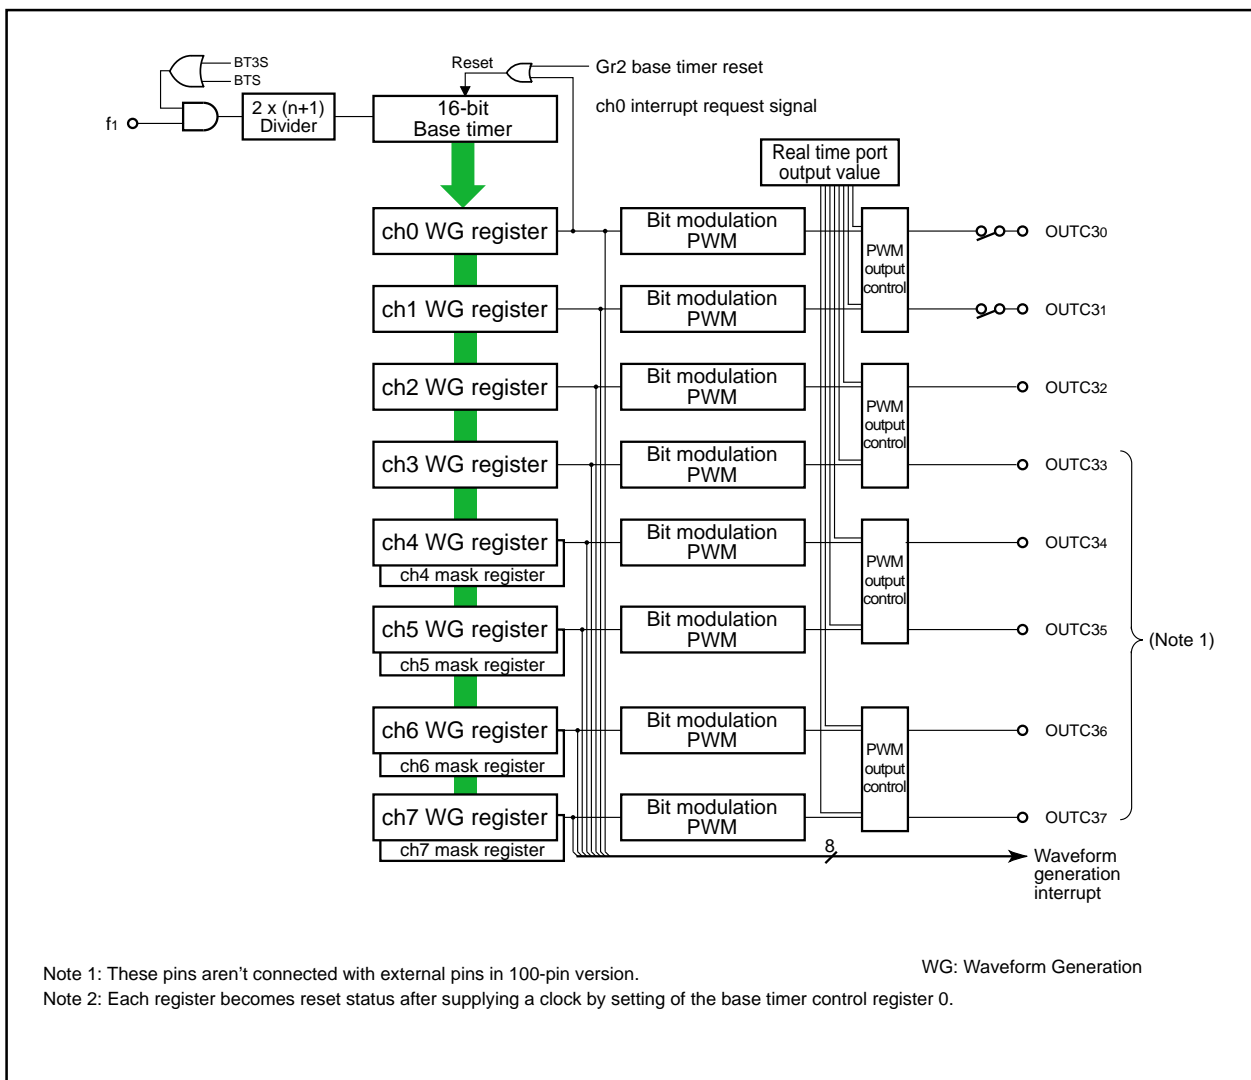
BT3S
BTS
f1
2 x (n+1)
Divider
Reset
16-bit
Base timer
Gr2 base timer reset
ch0 interrupt request signal
Real time port
output value
ch0 WG register
Bit modulation
PWM
PWM
output
control
OUTC30
ch1 WG register
Bit modulation
PWM
OUTC31
ch2 WG register
Bit modulation
PWM
PWM
output
control
OUTC32
ch3 WG register
Bit modulation
PWM
OUTC33
ch4 WG register
ch4 mask register
Bit modulation
PWM
PWM
output
control
OUTC34
ch5 WG register
ch5 mask register
Bit modulation
PWM
OUTC35
(Note 1)
ch6 WG register
ch6 mask register
Bit modulation
PWM
PWM
output
control
OUTC36
ch7 WG register
ch7 mask register
Bit modulation
PWM
OUTC37
8
Waveform
generation
interrupt

Note 1: These pins aren't connected with external pins in 100-pin version.
WG: Waveform Generation
Note 2: Each register becomes reset status after supplying a clock by setting of the base timer control register 0.